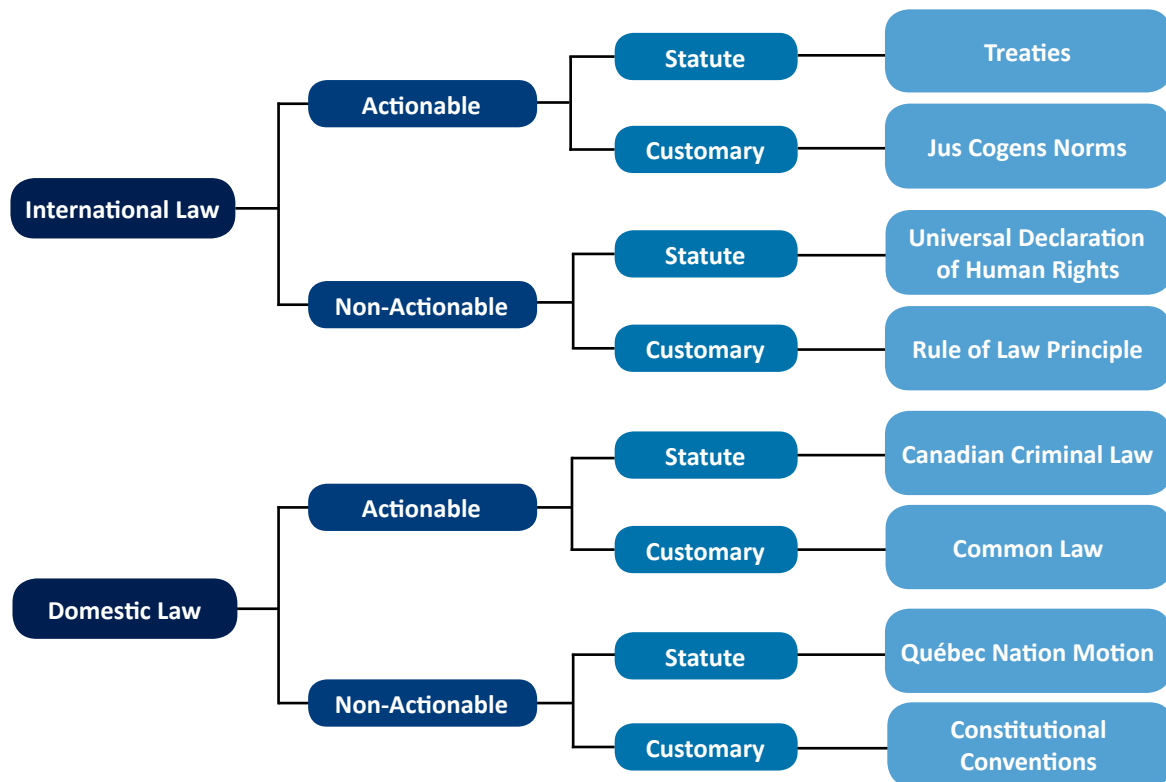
International Law

Actionable

Statute

Treaties

Customary

Jus Cogens Norms

Non-Actionable

Statute

Universal Declaration of Human Rights

Customary

Rule of Law Principle

Domestic Law

Actionable

Statute

Canadian Criminal Law

Customary

Common Law

Non-Actionable

Statute

Québec Nation Motion

Customary

Constitutional Conventions